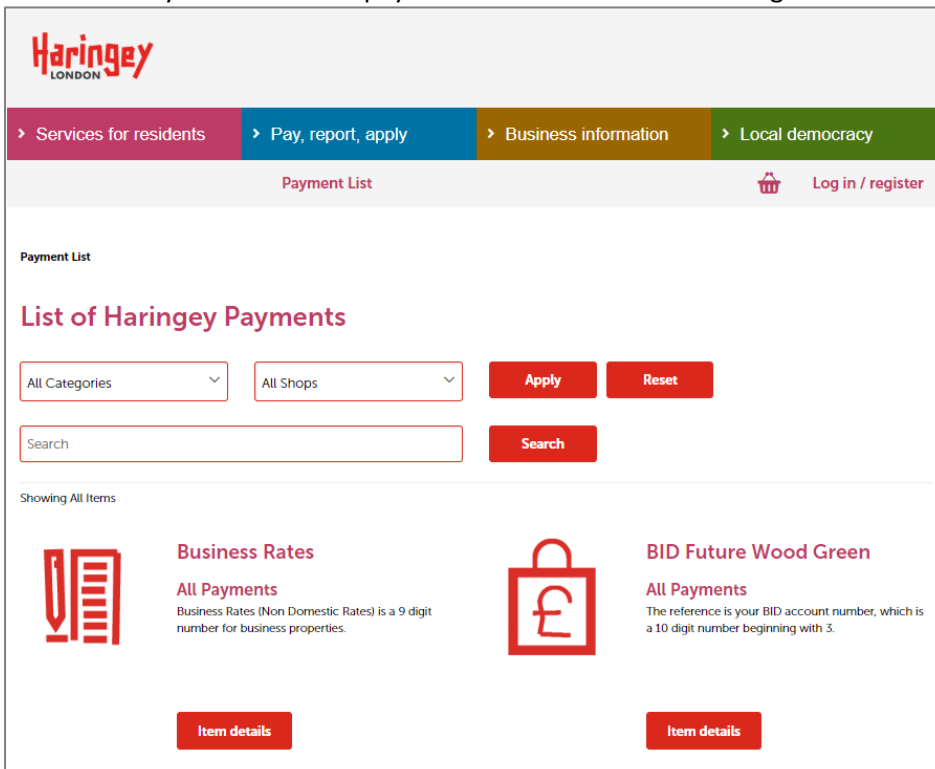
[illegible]

Haringey
LONDON

› Services for residents › Pay, report, apply › Business information › Local democracy

Payment List

Log in / register

Payment List

List of Haringey Payments

All Categories

All Shops

Apply

Reset

Search

Search

Showing All Items

Business Rates

All Payments

Business Rates (Non Domestic Rates) is a 9 digit number for business properties.

Item details

BID Future Wood Green

All Payments

The reference is your BID account number, which is a 10 digit number beginning with 3.

Item details